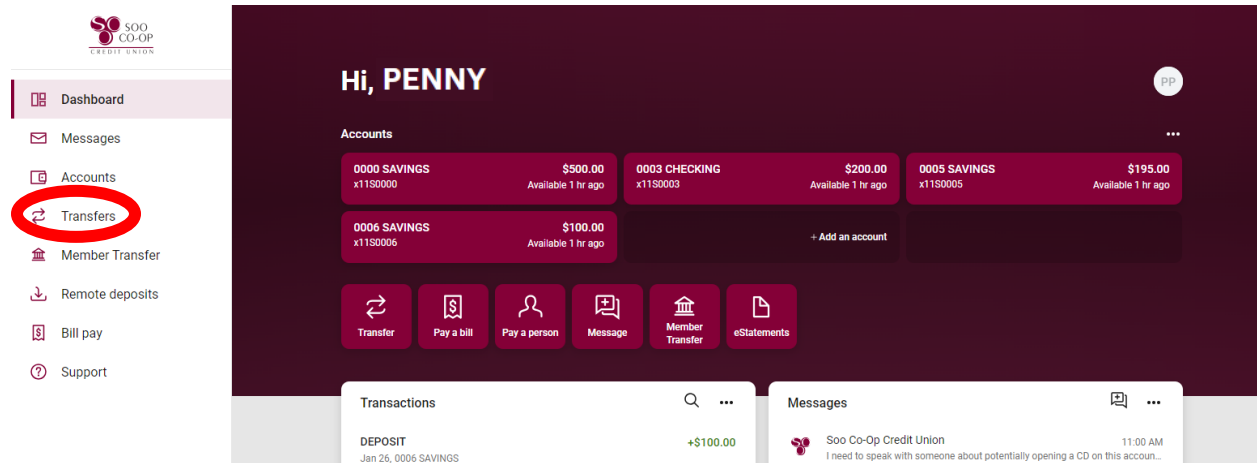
SOO CO-OP
CREDIT UNION

Dashboard
Messages
Accounts
Transfers
Member Transfer
Remote deposits
Bill pay
Support

Hi, PENNY

PP

Accounts

| 0000 SAVINGS x11S0000 | $500.00 Available 1 hr ago |
|---|---|
| 0003 CHECKING x11S0003 | $200.00 Available 1 hr ago |
| 0005 SAVINGS x11S0005 | $195.00 Available 1 hr ago |
| 0006 SAVINGS x11S0006 | $100.00 Available 1 hr ago |

+ Add an account

Transfer
Pay a bill
Pay a person
Message
Member Transfer
eStatements

Transactions

DEPOSIT
Jan 26, 0006 SAVINGS
+$100.00

Messages

Soo Co-Op Credit Union
11:00 AM
I need to speak with someone about potentially opening a CD on this accoun...